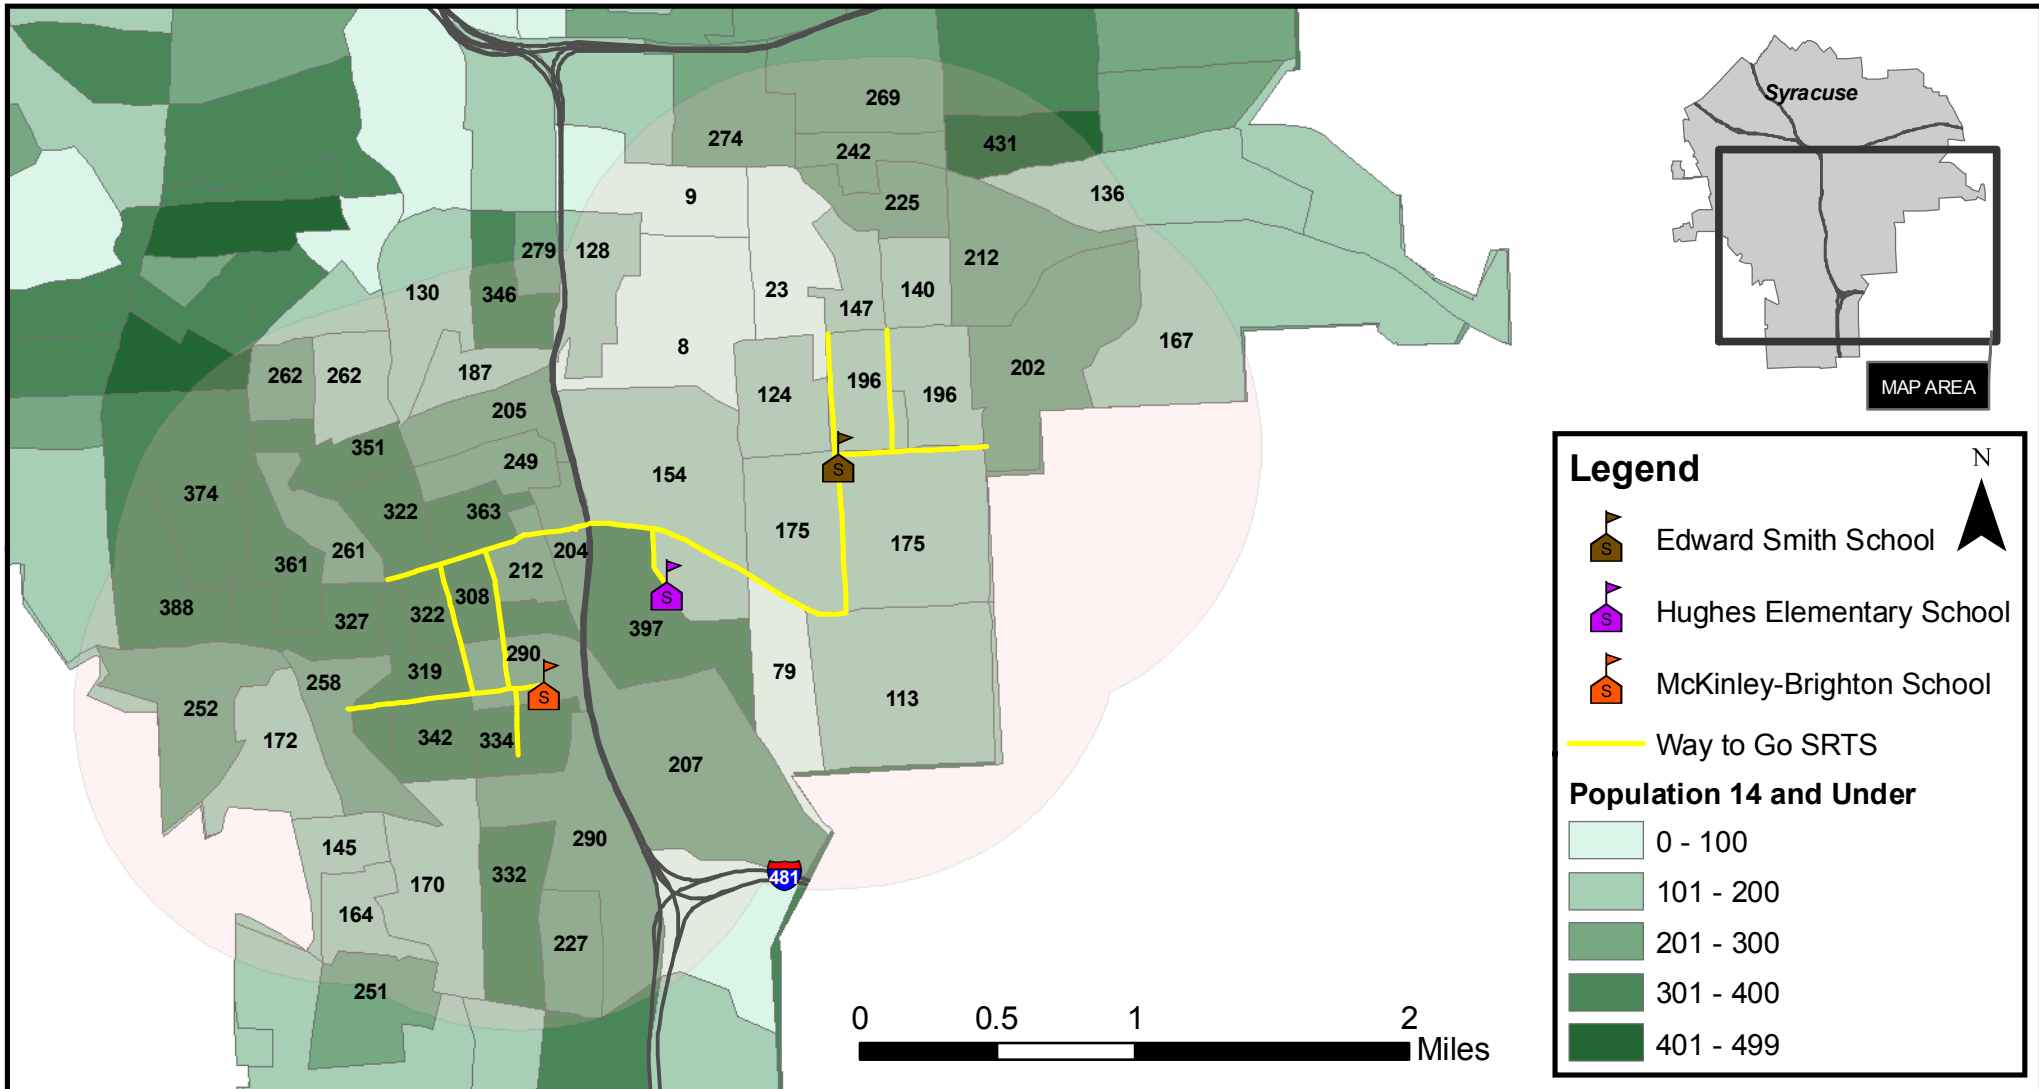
269
274
242
431
9
225
136
279 128
212
130
346
23
140
147
8
202
167
262 262
187
124
196
196
205
351
249
154
374
322
363
175
175
261
204
361
212
308
388
327
322
397
290
79
319
258
113
252
172
342
334
207
145
290
170
332
164
227
251

481

Syracuse
MAP AREA

Legend
N
Edward Smith School
Hughes Elementary School
McKinley-Brighton School
Way to Go SRTS
Population 14 and Under
0 - 100
101 - 200
201 - 300
301 - 400
401 - 499

0 0.5 1 2 Miles